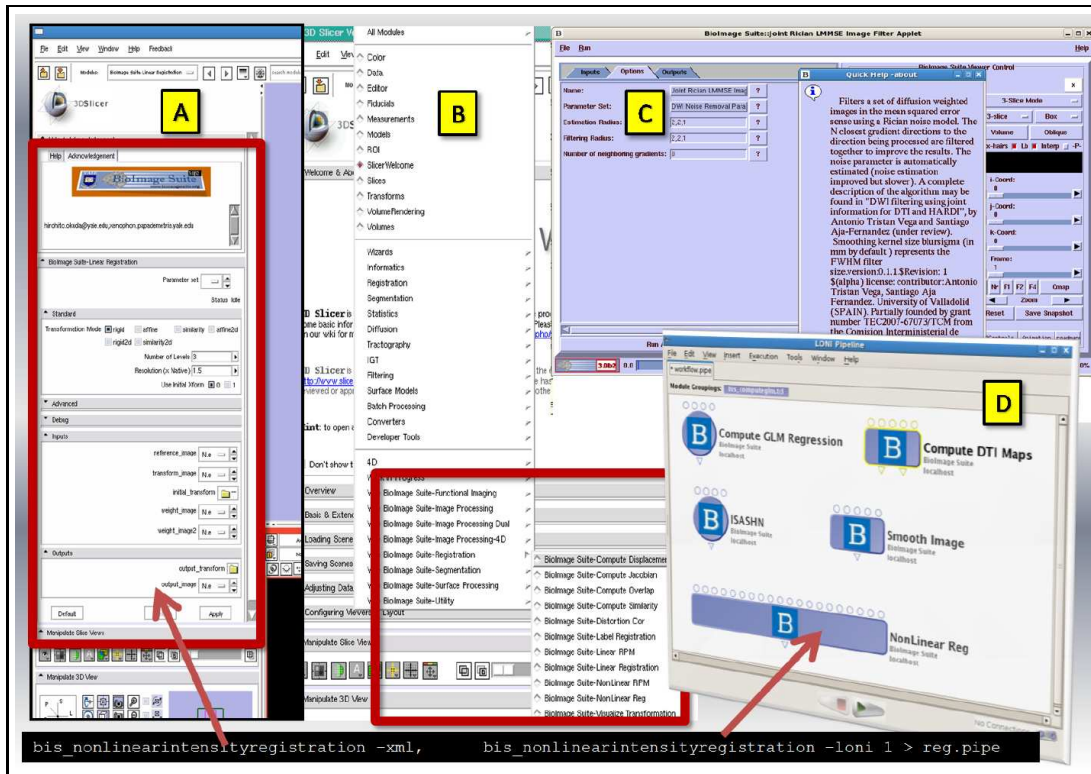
A

File Edit View Window Help Feedback

Modules: BioImage Suite Linear Registration

3DSlicer

Help Acknowledgement

BioImage Suite

hirohito.okuda@yale.edu,xenophon.papademetris.yale.edu

BioImage Suite-Linear Registration

Parameter set

Status Idle

Standard

Transformation Mode rigid affine similarity affine2d rigid2d similarity2d

Number of Levels 3

Resolution (x Native) 1.5

Use Initial Xform 0 1

Advanced

Debug

Inputs

reference_image None

transform_image None

initial_transform

weight_image None

weight_image2 None

Outputs

output_transform

output_image None

Default

Apply

Manipulate Slice Views

Manipulate 3D View

B

3D Slicer

Edit View

All Modules

Color

Data

Editor

Fiducials

Measurements

Models

ROI

SlicerWelcome

Slices

Transforms

VolumeRendering

Volumes

Wizards

Informatics

Registration

Segmentation

Statistics

Diffusion

Tractography

IGT

Filtering

Surface Models

Batch Processing

Converters

Developer Tools

4D

Work in Progress

BioImage Suite-Functional Imaging

BioImage Suite-Image Processing

BioImage Suite-Image Processing Dual

BioImage Suite-Image Processing-4D

BioImage Suite-Registration

BioImage Suite-Segmentation

BioImage Suite-Surface Processing

BioImage Suite-Utility

BioImage Suite-Compute Displacement

BioImage Suite-Compute Jacobian

BioImage Suite-Compute Overlap

BioImage Suite-Compute Similarity

BioImage Suite-Distortion Cor

BioImage Suite-Label Registration

BioImage Suite-Linear RPM

BioImage Suite-Linear Registration

BioImage Suite-NonLinear RPM

BioImage Suite-NonLinear Reg

BioImage Suite-Visualize Transformation

Welcome & About

3D Slicer

Don't show t

Overview

Basic & Extended

Loading Scene

Saving Scenes

Adjusting Data

Configuring Viewers Layout

Manipulate Slice Views

Manipulate 3D View

int: to open a

C

BioImage Suite::Joint Rician LMMSE Image Filter Applet

File Run

Help

Inputs Options Outputs

Name: Joint Rician LMMSE Ima

Parameter Set: DWI Noise Removal Para

Estimation Radius: 2,2,1

Filtering Radius: 2,2,1

Number of neighboring gradients: 8

Run

Quick Help - about

Filters a set of diffusion weighted images in the mean squared error sense using a Rician noise model. The N closest gradient directions to the direction being processed are filtered together to improve the results. The noise parameter is automatically estimated (noise estimation improved but slower). A complete description of the algorithm may be found in "DWI filtering using joint information for DTI and HARDI", by Antonio Tristan Vega and Santiago Aja-Fernandez (under review). Smoothing kernel size blursigma (in mm by default) represents the FWHM filter size.version:0.1.1.$Revision: 1 $(alpha) license: contributor:Antonio Tristan Vega, Santiago Aja Fernandez, University of Valladolid (SPAIN). Partially founded by grant number TEC2007-67073/TCM from the Comision Interministerial de

BioImage Suite Viewer Control

3-Slice Mode

3-slice Box

Volume Oblique

x-hairs Lb Interp

i-Coord:

j-Coord:

k-Coord:

Frame:

Nr F1 F2 F4 Cmap

Zoom

Reset Save Snapshot

D

LONI Pipeline

File Edit View Insert Execution Tools Window Help

workflow.pipe

Module Groupings:

Compute GLM Regression

Compute DTI Maps
BioImage Suite
localhost

ISASHN
BioImage Suite
localhost

Smooth Image
BioImage Suite
localhost

NonLinear Reg
BioImage Suite
localhost

No Connections

bis_nonlinearintensityregistration -xml,

bis_nonlinearintensityregistration -loni 1 > reg.pipe